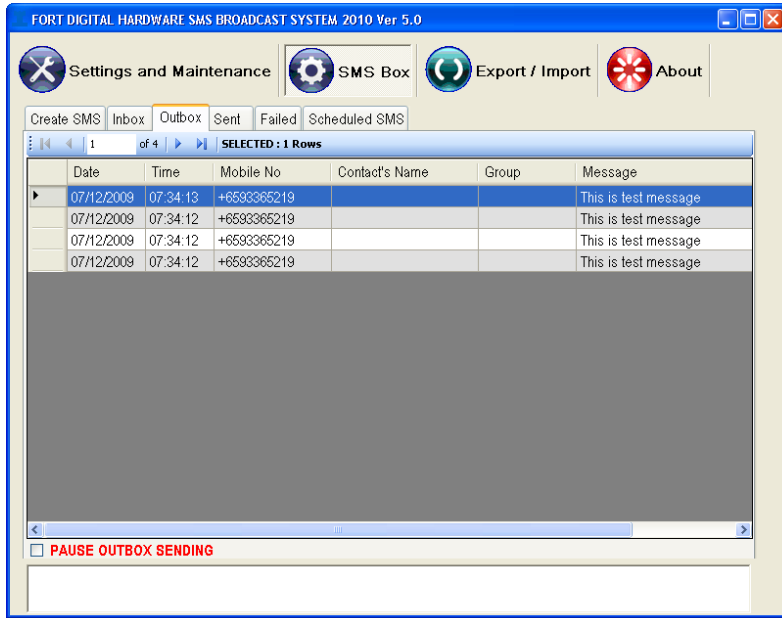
FORT DIGITAL HARDWARE SMS BROADCAST SYSTEM 2010 Ver 5.0

Settings and Maintenance | SMS Box | Export / Import | About

Create SMS | Inbox | Outbox | Sent | Failed | Scheduled SMS

1 of 4 SELECTED : 1 Rows

| Date | Time | Mobile No | Contact's Name | Group | Message |
|---|---|---|---|---|---|
| 07/12/2009 | 07:34:13 | +6593365219 | | | This is test message |
| 07/12/2009 | 07:34:12 | +6593365219 | | | This is test message |
| 07/12/2009 | 07:34:12 | +6593365219 | | | This is test message |
| 07/12/2009 | 07:34:12 | +6593365219 | | | This is test message |

PAUSE OUTBOX SENDING